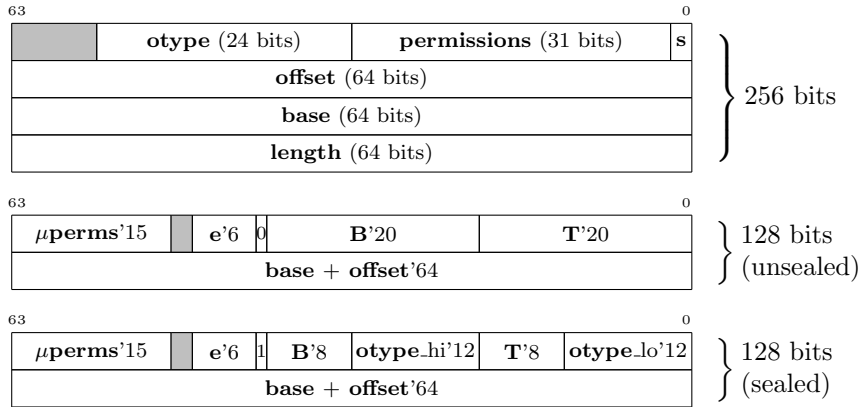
63 0

| | otype (24 bits) | permissions (31 bits) | s |
|---|---|---|---|
| offset (64 bits) | | | |
| base (64 bits) | | | |
| length (64 bits) | | | |

256 bits

63 0

| $\mu$perms'15 | | e'6 | 0 | B'20 | T'20 |
|---|---|---|---|---|---|
| base + offset'64 | | | | | |

128 bits (unsealed)

63 0

| $\mu$perms'15 | | e'6 | 1 | B'8 | otype_hi'12 | T'8 | otype_lo'12 |
|---|---|---|---|---|---|---|---|
| base + offset'64 | | | | | | | |

128 bits (sealed)